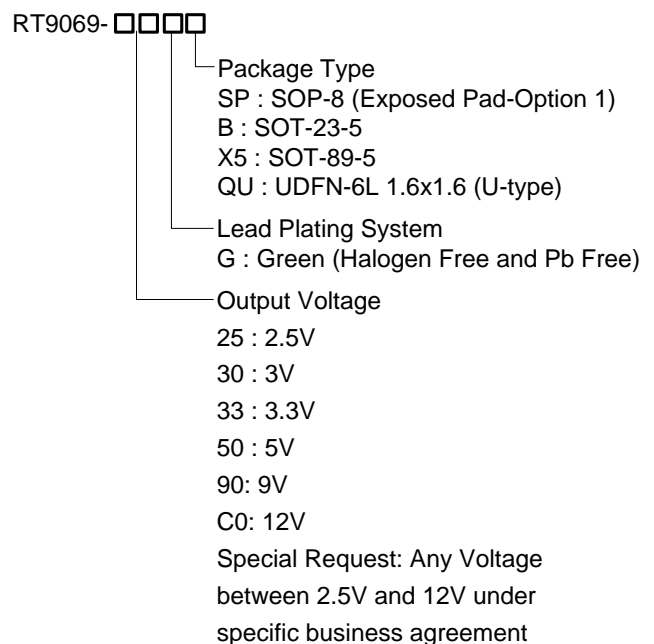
RT9069-□□□□

Package Type
SP : SOP-8 (Exposed Pad-Option 1)
B : SOT-23-5
X5 : SOT-89-5
QU : UDFN-6L 1.6x1.6 (U-type)

Lead Plating System
G : Green (Halogen Free and Pb Free)

Output Voltage
25 : 2.5V
30 : 3V
33 : 3.3V
50 : 5V
90: 9V
C0: 12V
Special Request: Any Voltage between 2.5V and 12V under specific business agreement